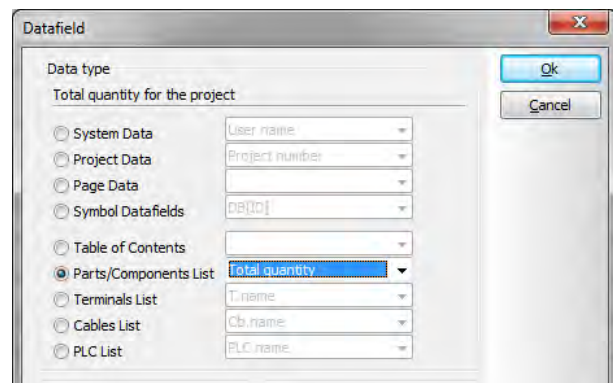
Datafield

Data type

Total quantity for the project

System Data
User name

Project Data
Project number

Page Data

Symbol Datafields
DB[ID]

Table of Contents

Parts/Components List
Total quantity

Terminals List
T.name

Cables List
Cb.name

PLC List
PLC.name

Ok

Cancel